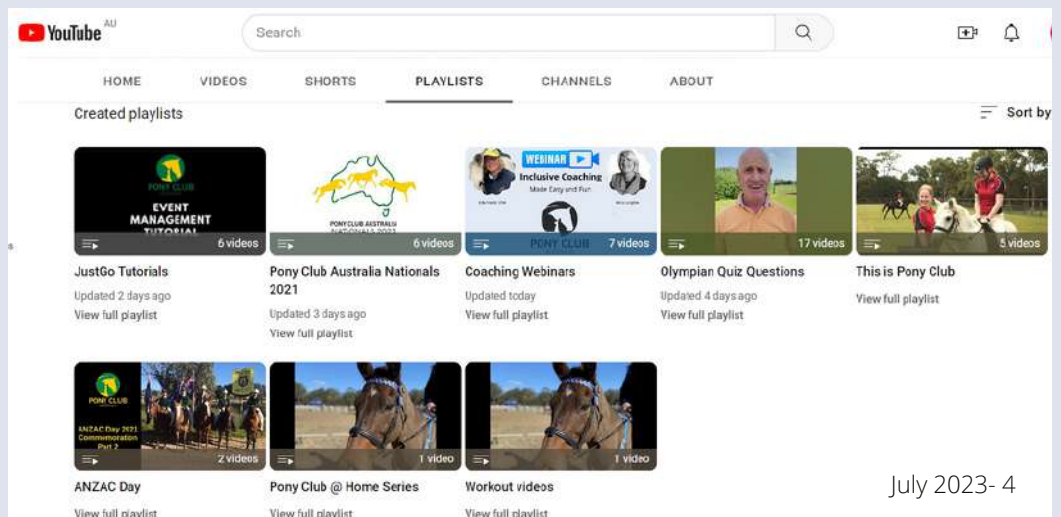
YouTube AU

Search

HOME VIDEOS SHORTS PLAYLISTS CHANNELS ABOUT

Created playlists

Sort by

PONY CLUB
EVENT MANAGEMENT TUTORIAL
6 videos

PONY CLUB AUSTRALIA NATIONALS 2021
6 videos

WEBINAR
Inclusive Coaching
Made Easy and Fun
PONY CLUB
7 videos

17 videos

5 videos

JustGo Tutorials
Updated 2 days ago
View full playlist

Pony Club Australia Nationals 2021
Updated 3 days ago
View full playlist

Coaching Webinars
Updated today
View full playlist

Olympian Quiz Questions
Updated 4 days ago
View full playlist

This is Pony Club
View full playlist

PONY CLUB
ANZAC Day 2021 Commemoration Part 2
2 videos

1 video

1 video

ANZAC Day
View full playlist

Pony Club @ Home Series
View full playlist

Workout videos
View full playlist

July 2023- 4